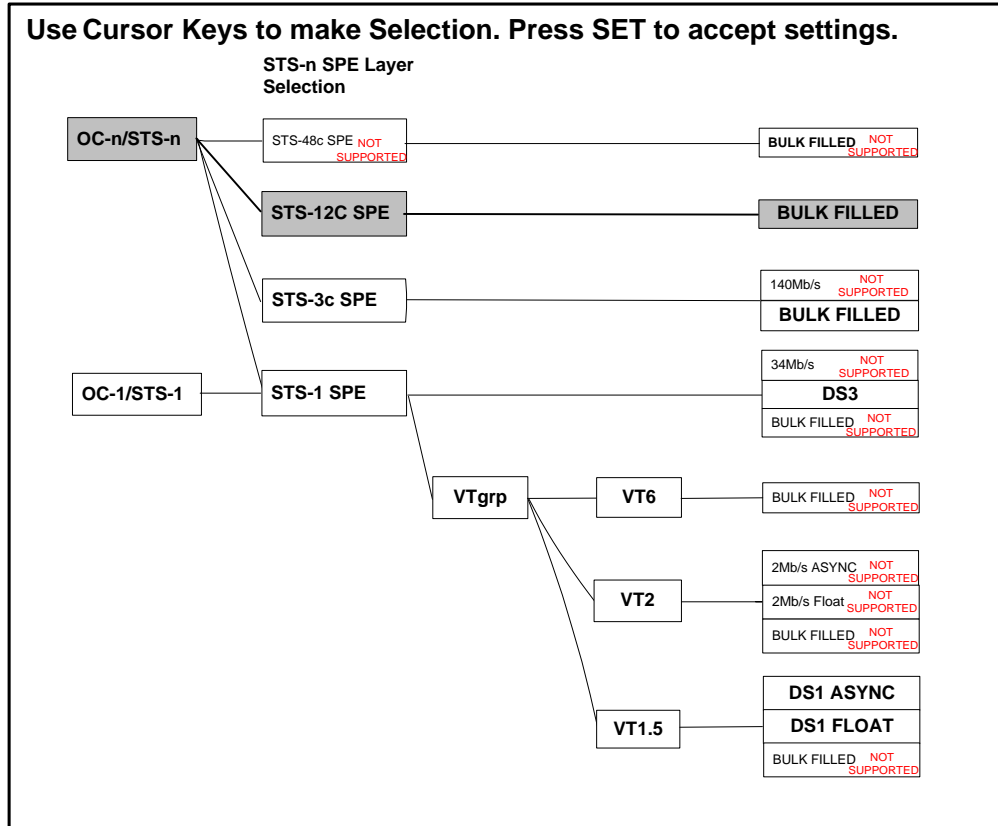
Use Cursor Keys to make Selection. Press SET to accept settings.

STS-n SPE Layer Selection

OC-n/STS-n

STS-48c SPE NOT SUPPORTED

BULK FILLED NOT SUPPORTED

STS-12C SPE

BULK FILLED

STS-3c SPE

140Mb/s NOT SUPPORTED

BULK FILLED

OC-1/STS-1

STS-1 SPE

34Mb/s NOT SUPPORTED

DS3

BULK FILLED NOT SUPPORTED

VTgrp

VT6

BULK FILLED NOT SUPPORTED

VT2

2Mb/s ASYNC NOT SUPPORTED

2Mb/s Float NOT SUPPORTED

BULK FILLED NOT SUPPORTED

VT1.5

DS1 ASYNC

DS1 FLOAT

BULK FILLED NOT SUPPORTED